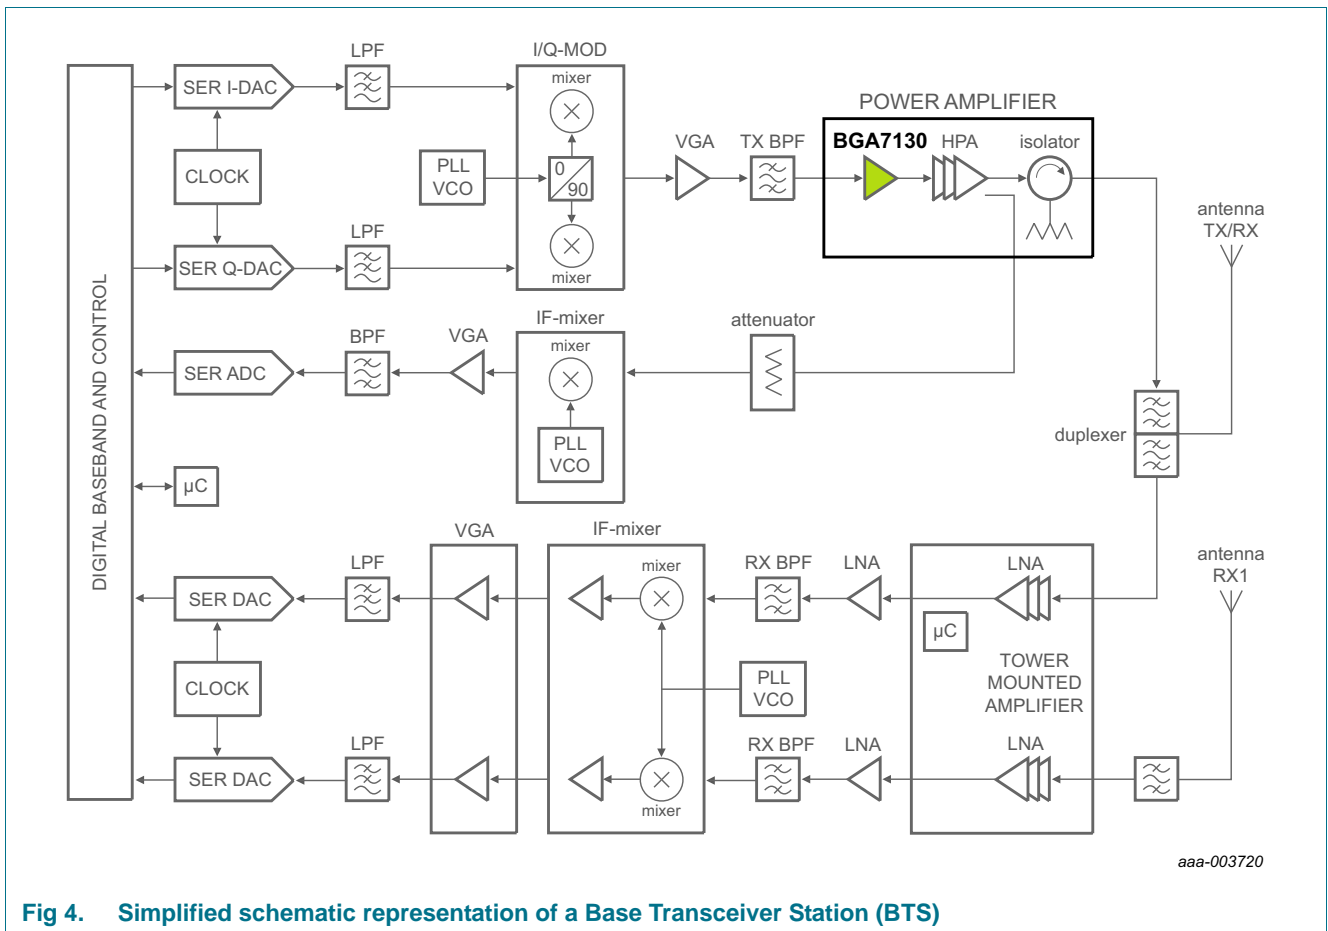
DIGITAL BASEBAND AND CONTROL

SER I-DAC
CLOCK
SER Q-DAC
LPF
LPF
I/Q-MOD
mixer
PLL VCO
0
90
mixer
VGA
TX BPF
POWER AMPLIFIER
BGA7130
HPA
isolator
antenna TX/RX

SER ADC
BPF
VGA
IF-mixer
mixer
PLL VCO
attenuator
duplexer

μC

VGA
IF-mixer
SER DAC
LPF
mixer
RX BPF
LNA
LNA
antenna RX1
μC
CLOCK
PLL VCO
TOWER MOUNTED AMPLIFIER
SER DAC
LPF
RX BPF
LNA
LNA
mixer

aaa-003720

Fig 4. Simplified schematic representation of a Base Transceiver Station (BTS)